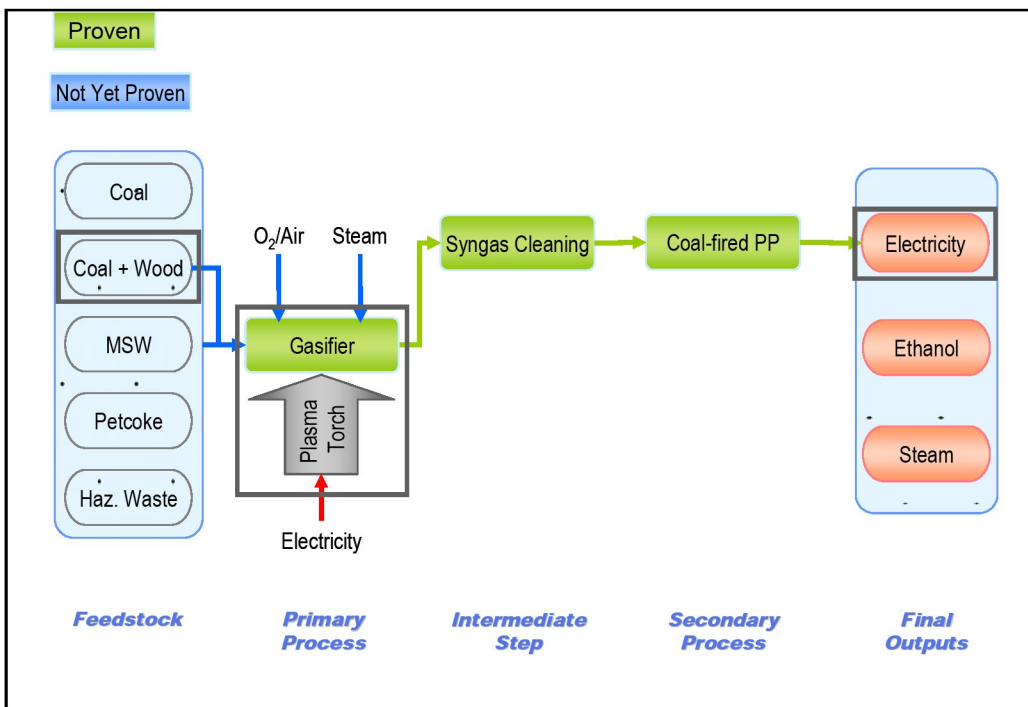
Proven

Not Yet Proven

Coal

Coal + Wood

MSW

Petcoke

Haz. Waste

$O_2$/Air

Steam

Gasifier

Plasma Torch

Electricity

Syngas Cleaning

Coal-fired PP

Electricity

Ethanol

Steam

Feedstock

Primary Process

Intermediate Step

Secondary Process

Final Outputs